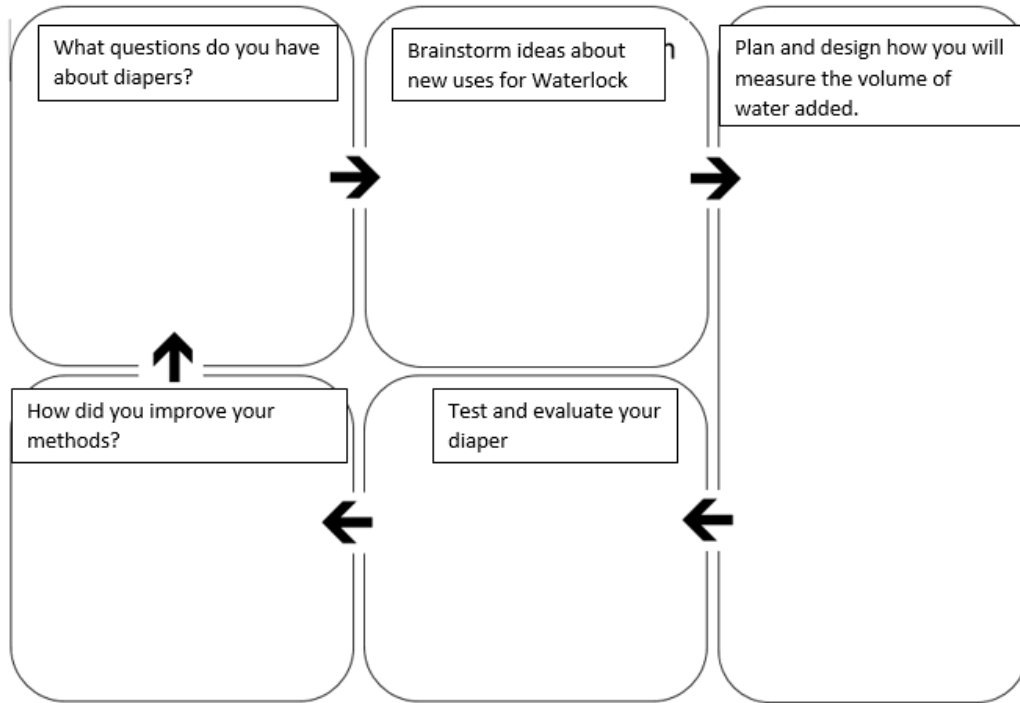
What questions do you have about diapers?

Brainstorm ideas about new uses for Waterlock

Plan and design how you will measure the volume of water added.

How did you improve your methods?

Test and evaluate your diaper